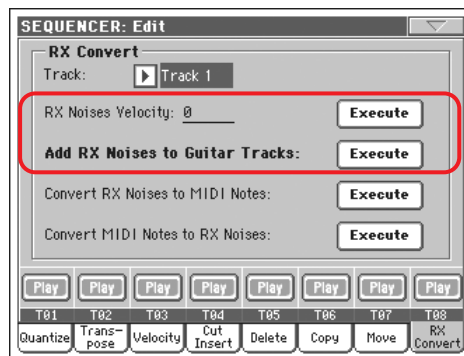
SEQUENCER: Edit

RX Convert

Track: Track 1

RX Noises Velocity: 0 Execute

Add RX Noises to Guitar Tracks: Execute

Convert RX Noises to MIDI Notes: Execute

Convert MIDI Notes to RX Noises: Execute

Play Play Play Play Play Play Play Play

T01 T02 T03 T04 T05 T06 T07 T08

Quantize Transpose Velocity Cut Insert Delete Copy Move RX Convert